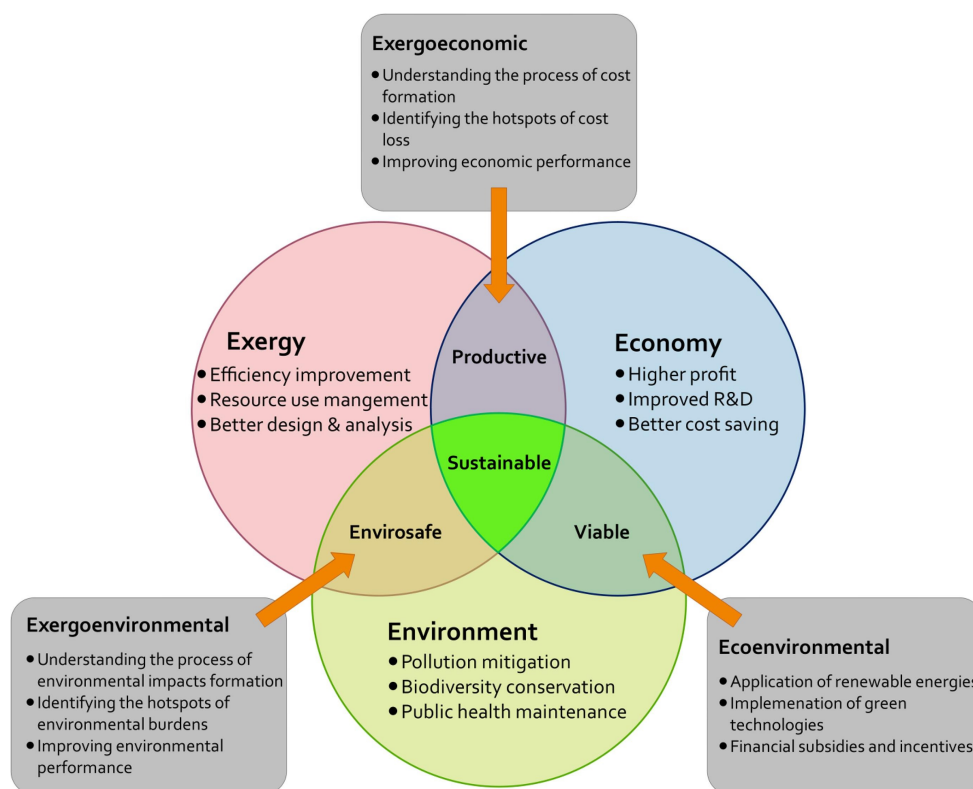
Exergoeconomic
• Understanding the process of cost formation
• Identifying the hotspots of cost loss
• Improving economic performance

Exergy
• Efficiency improvement
• Resource use mangement
• Better design & analysis

Productive

Economy
• Higher profit
• Improved R&D
• Better cost saving

Sustainable

Envirosafe

Viable

Exergoenvironmental
• Understanding the process of environmental impacts formation
• Identifying the hotspots of environmental burdens
• Improving environmental performance

Environment
• Pollution mitigation
• Biodiversity conservation
• Public health maintenance

Ecoenvironmental
• Application of renewable energies
• Implemenation of green technologies
• Financial subsidies and incentives